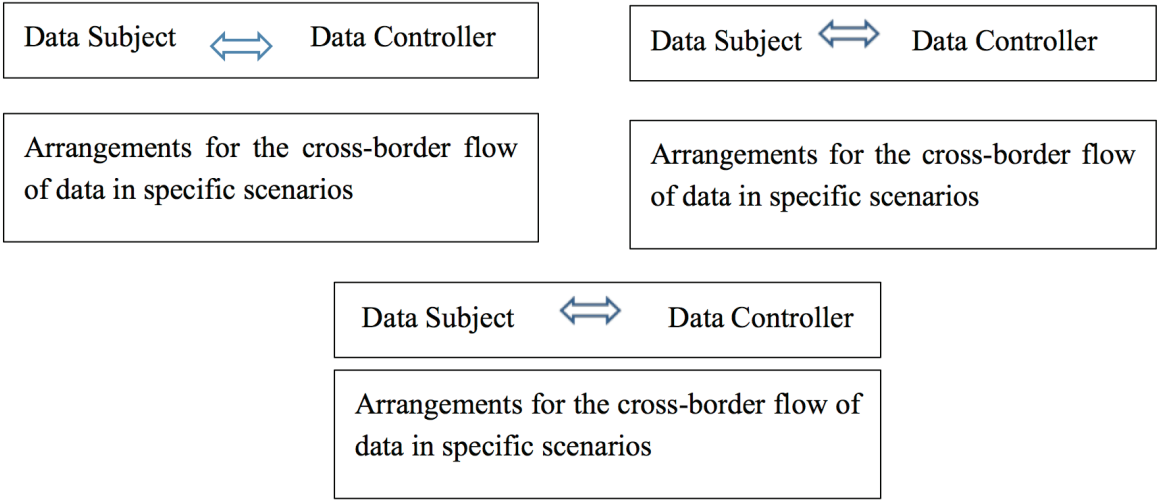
Data Subject $\Leftrightarrow$ Data Controller

Arrangements for the cross-border flow of data in specific scenarios

Data Subject $\Leftrightarrow$ Data Controller

Arrangements for the cross-border flow of data in specific scenarios

Data Subject $\Leftrightarrow$ Data Controller

Arrangements for the cross-border flow of data in specific scenarios